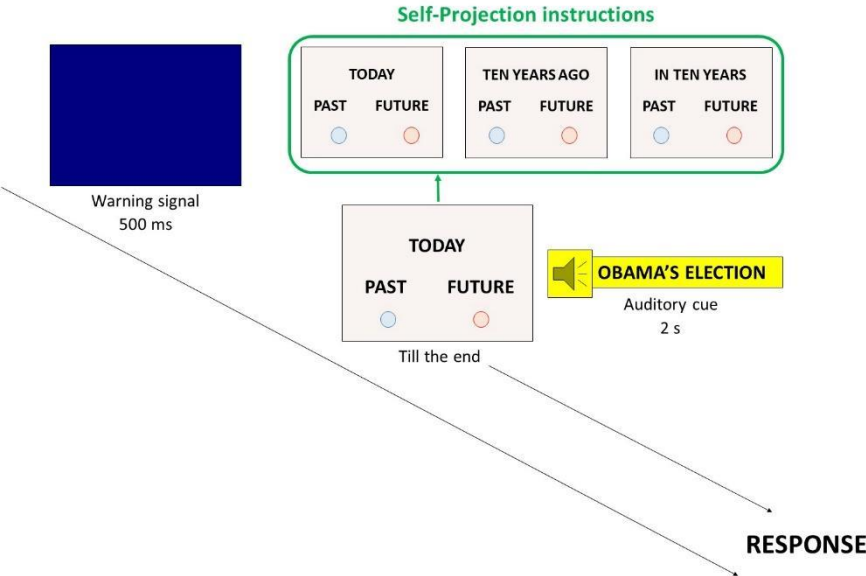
Self-Projection instructions

TODAY
PAST FUTURE

TEN YEARS AGO
PAST FUTURE

IN TEN YEARS
PAST FUTURE

Warning signal
500 ms

TODAY
PAST FUTURE

Till the end

OBAMA'S ELECTION

Auditory cue
2 s

RESPONSE